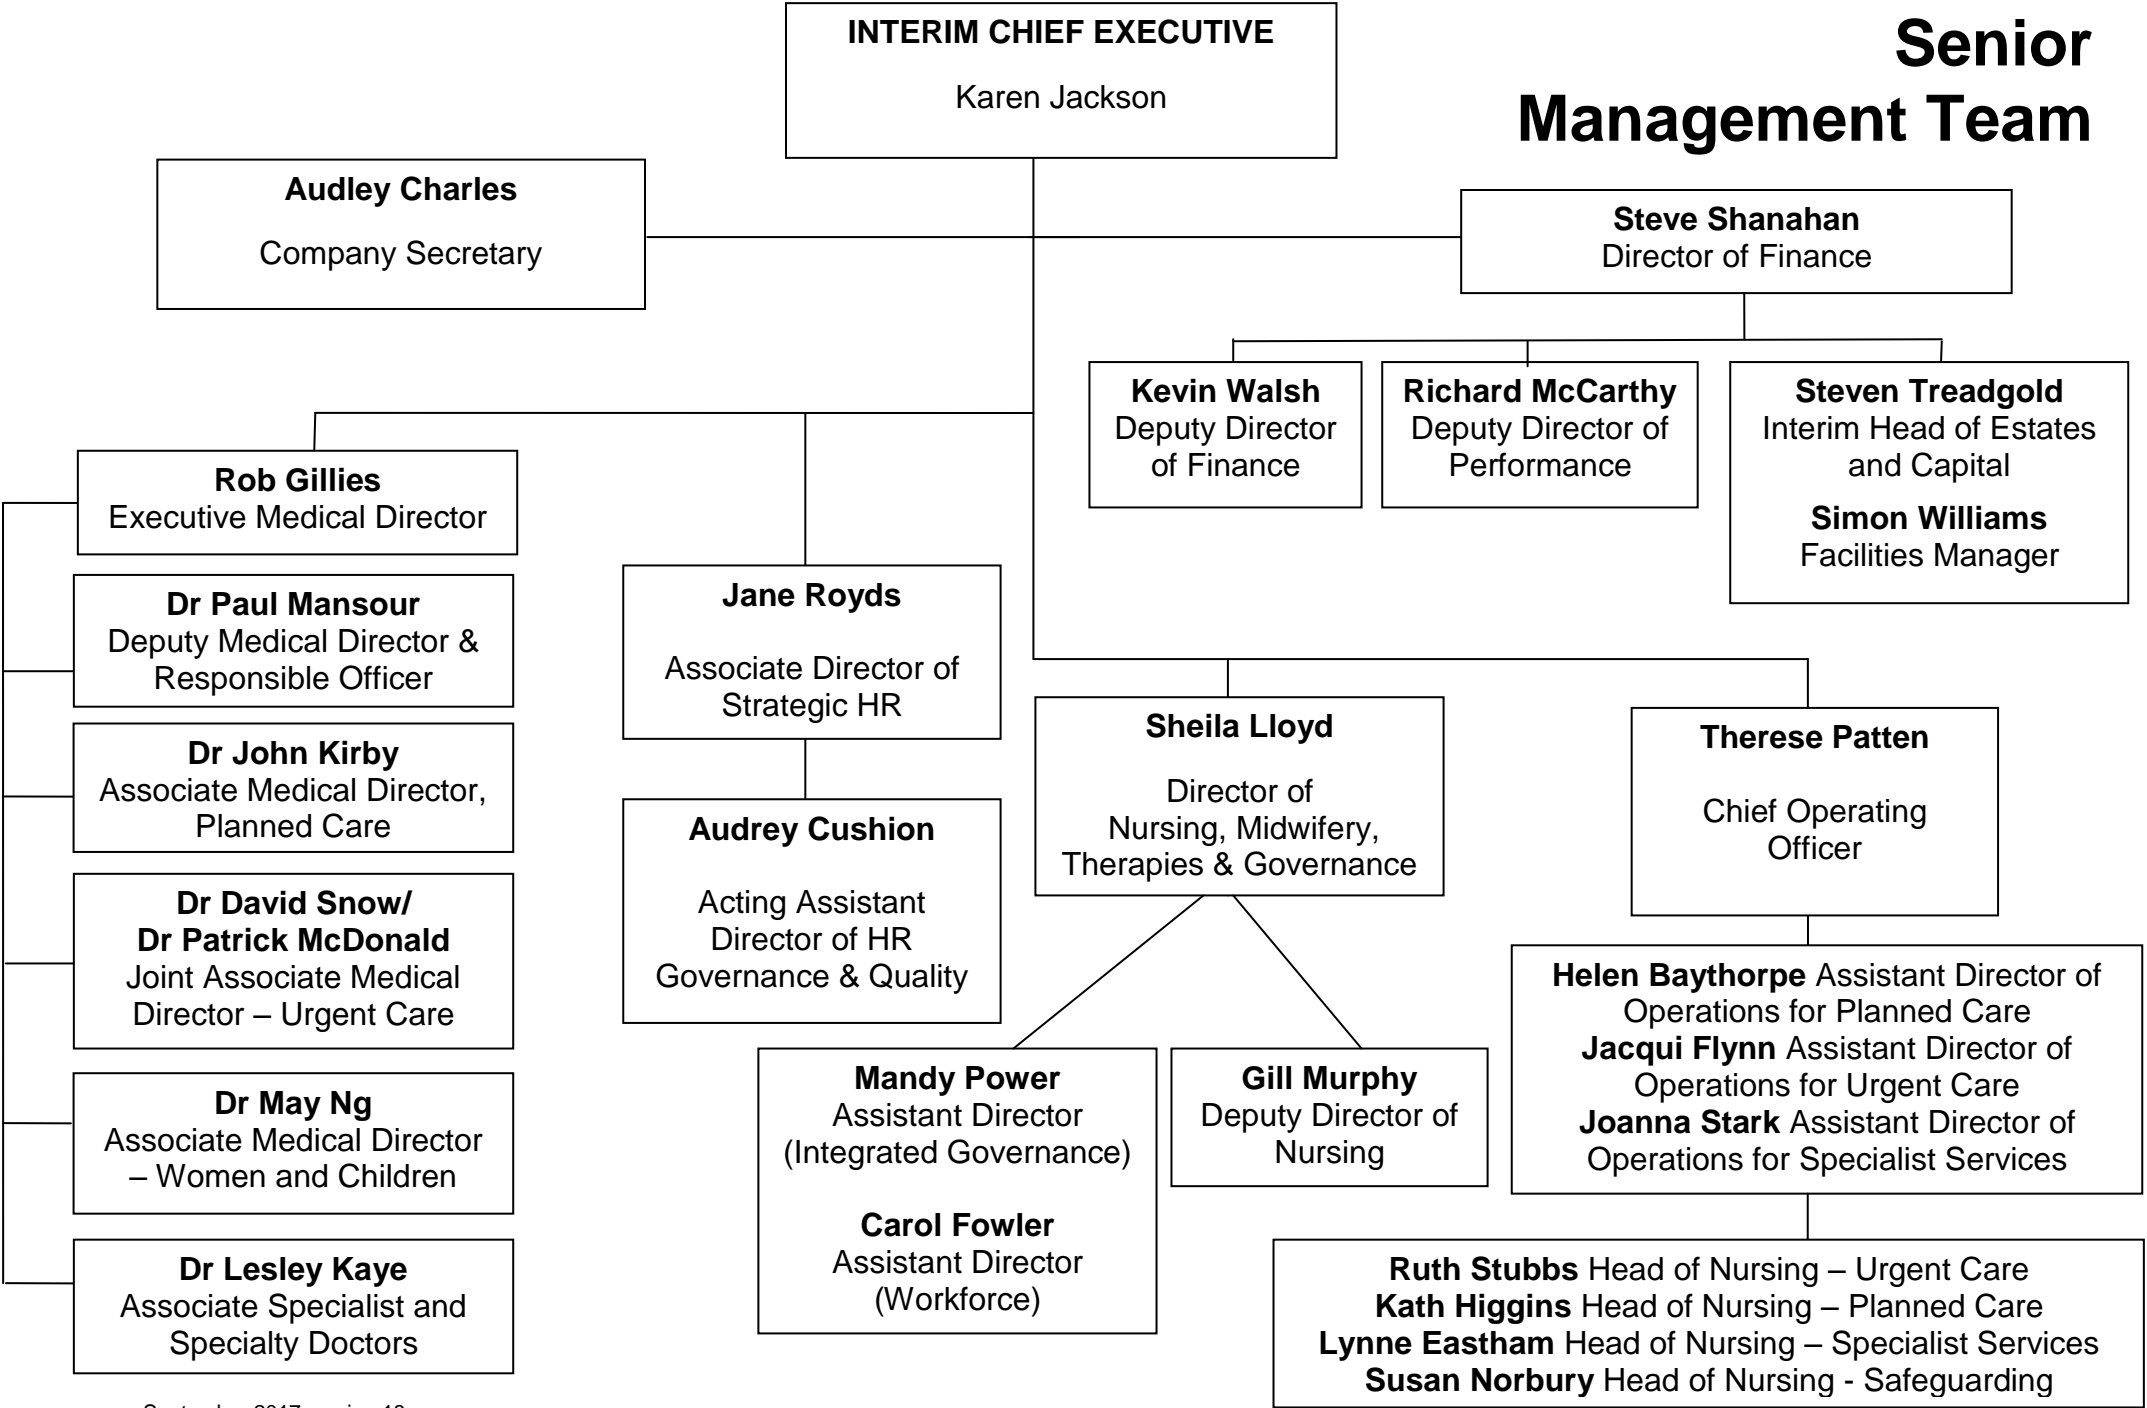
Senior Management Team

INTERIM CHIEF EXECUTIVE
Karen Jackson

Audley Charles
Company Secretary

Steve Shanahan
Director of Finance

Kevin Walsh
Deputy Director of Finance

Richard McCarthy
Deputy Director of Performance

Steven Treadgold
Interim Head of Estates and Capital
Simon Williams
Facilities Manager

Rob Gillies
Executive Medical Director

Dr Paul Mansour
Deputy Medical Director & Responsible Officer

Dr John Kirby
Associate Medical Director, Planned Care

Dr David Snow/
Dr Patrick McDonald
Joint Associate Medical Director – Urgent Care

Dr May Ng
Associate Medical Director – Women and Children

Dr Lesley Kaye
Associate Specialist and Specialty Doctors

Jane Royds
Associate Director of Strategic HR

Audrey Cushion
Acting Assistant Director of HR Governance & Quality

Sheila Lloyd
Director of Nursing, Midwifery, Therapies & Governance

Mandy Power
Assistant Director (Integrated Governance)
Carol Fowler
Assistant Director (Workforce)

Gill Murphy
Deputy Director of Nursing

Therese Patten
Chief Operating Officer

Helen Baythorpe Assistant Director of Operations for Planned Care
Jacqui Flynn Assistant Director of Operations for Urgent Care
Joanna Stark Assistant Director of Operations for Specialist Services

Ruth Stubbs Head of Nursing – Urgent Care
Kath Higgins Head of Nursing – Planned Care
Lynne Eastham Head of Nursing – Specialist Services
Susan Norbury Head of Nursing - Safeguarding

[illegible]